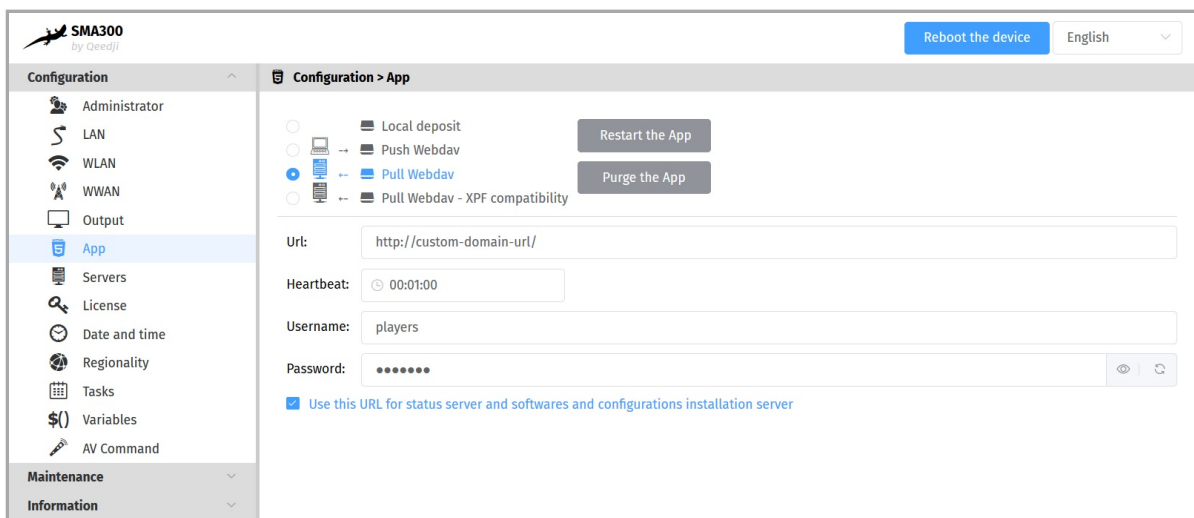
SMA300
by Qeedji

Reboot the device
English

Configuration
Administrator
LAN
WLAN
WWAN
Output
App
Servers
License
Date and time
Regionality
Tasks
$()
Variables
AV Command
Maintenance
Information

Configuration > App

Local deposit
→ Push Webdav
← Pull Webdav
← Pull Webdav - XPF compatibility

Restart the App
Purge the App

Url: http://custom-domain-url/
Heartbeat: 00:01:00
Username: players
Password: •••••••

Use this URL for status server and softwares and configurations installation server